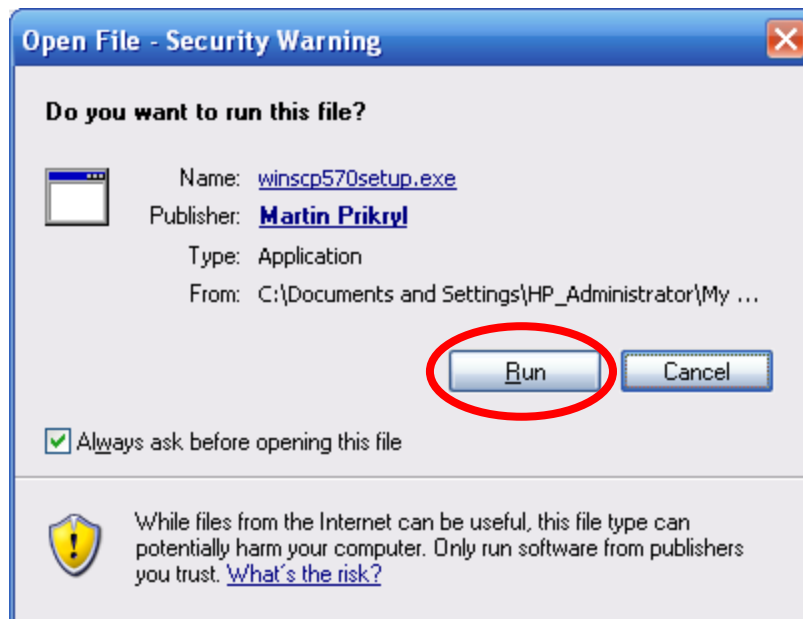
Open File - Security Warning

Do you want to run this file?

Name: winscp570setup.exe

Publisher: Martin Prikryl

Type: Application

From: C:\Documents and Settings\HP_Administrator\My ...

Run

Cancel

Always ask before opening this file

While files from the Internet can be useful, this file type can potentially harm your computer. Only run software from publishers you trust. What's the risk?